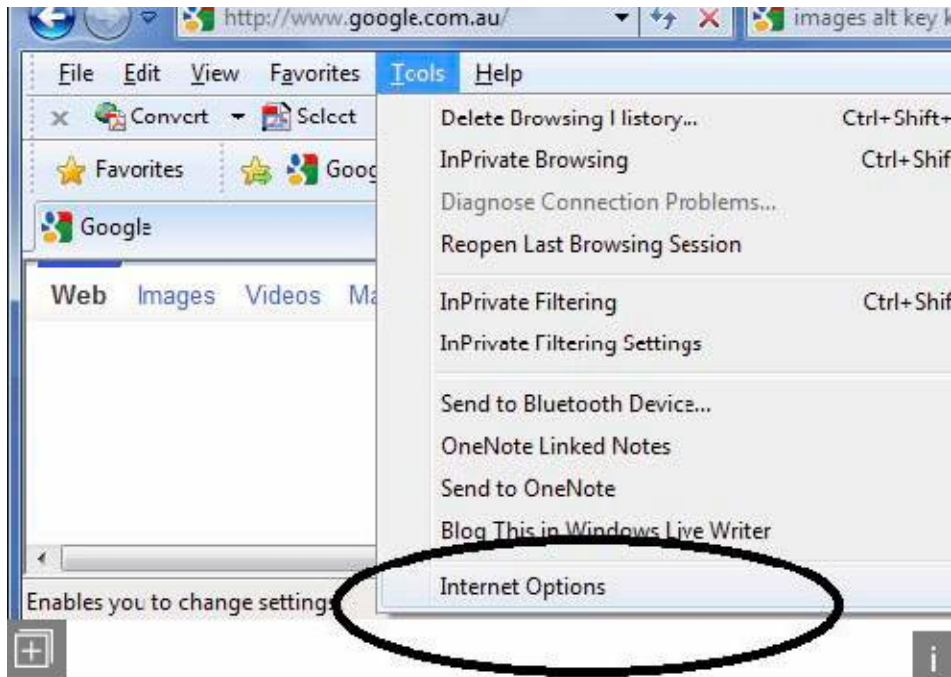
http://www.google.com.au/

images alt key k

File Edit View Favorites Tools Help

Convert Select

Favorites Goog

Google

Web Images Videos Ma

Delete Browsing History... Ctrl+Shift+

InPrivate Browsing Ctrl+Shif

Diagnose Connection Problems...

Reopen Last Browsing Session

InPrivate Filtering Ctrl+Shif

InPrivate Filtering Settings

Send to Bluetooth Device...

OneNote Linked Notes

Send to OneNote

Blog This in Windows Live Writer

Internet Options

Enables you to change settings

i